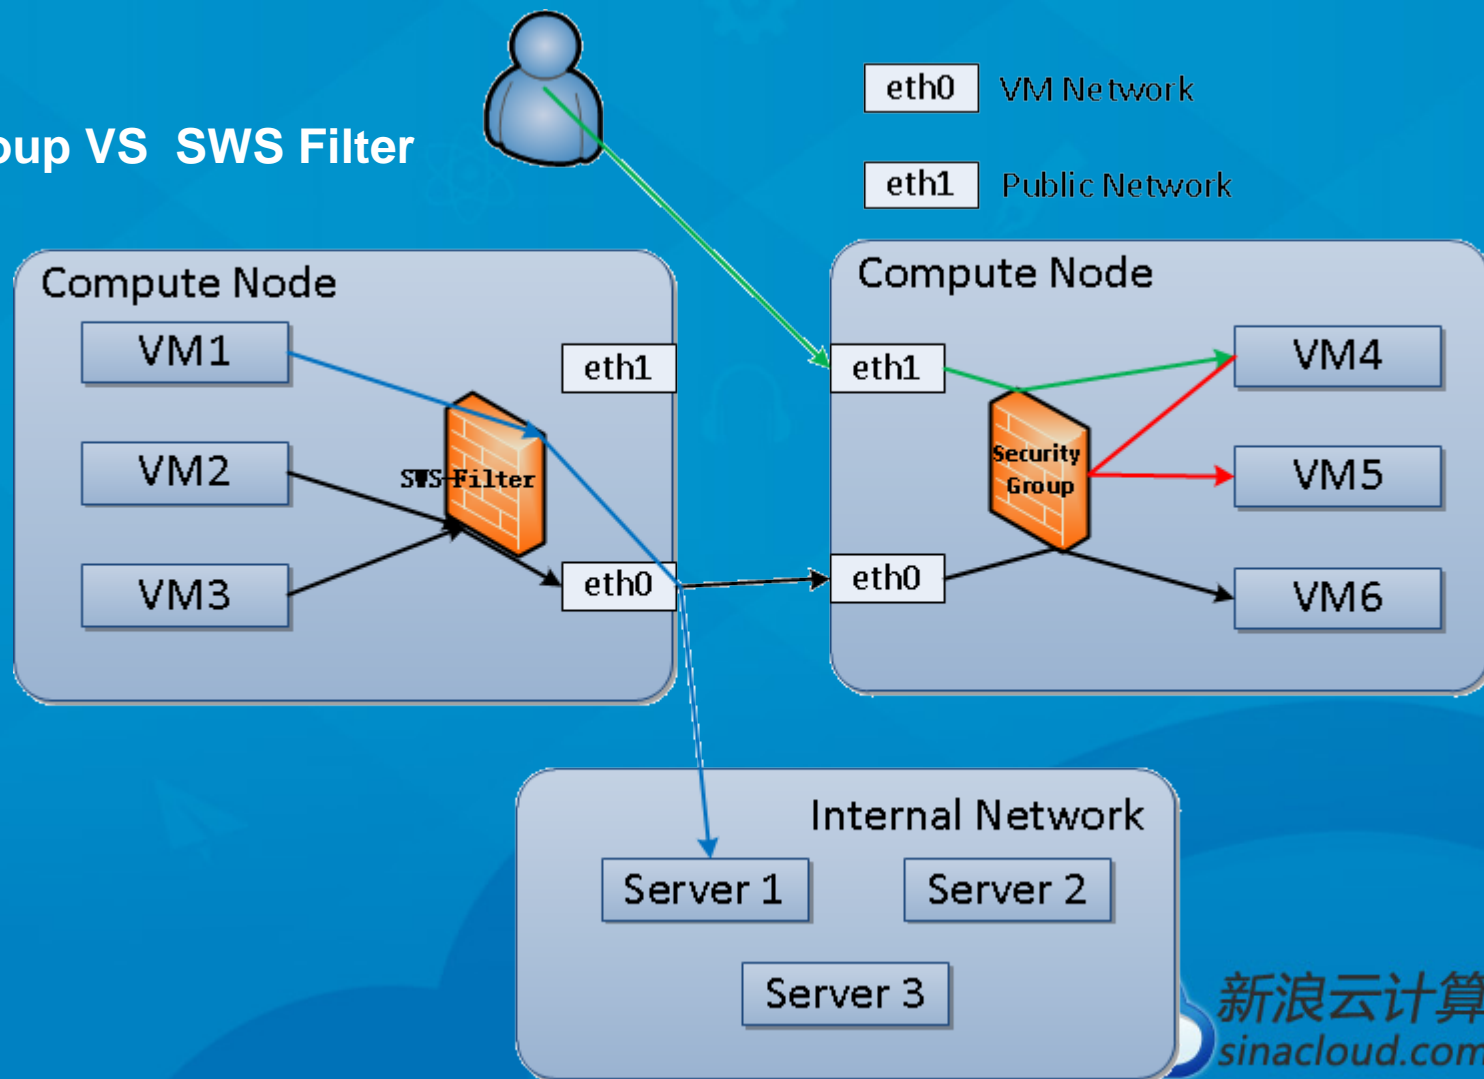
oup VS SWS Filter

eth0 VM Network

eth1 Public Network

Compute Node

VM1

VM2

VM3

SWS Filter

eth1

eth0

Compute Node

eth1

Security Group

eth0

VM4

VM5

VM6

Internal Network

Server 1

Server 2

Server 3

新浪云计算
sinacloud.com